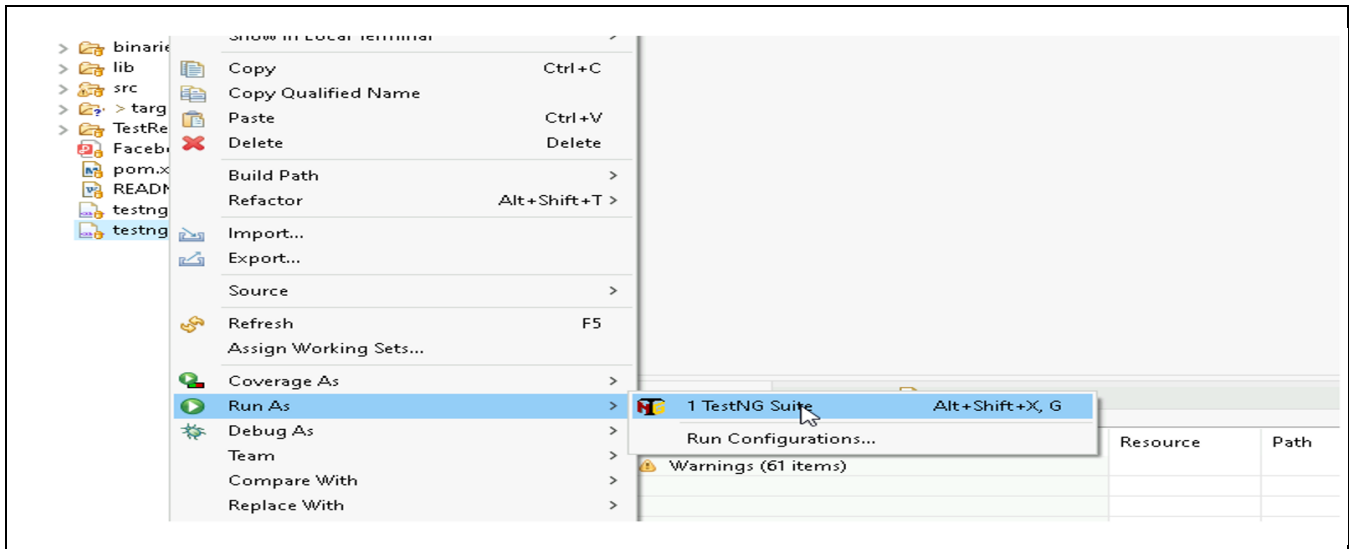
binarie
lib
src
> targ
TestRe
Facebo
pom.x
READN
testng
testng

Show in Local Terminal >
Copy Ctrl+C
Copy Qualified Name
Paste Ctrl+V
Delete Delete
Build Path >
Refactor Alt+Shift+T >
Import...
Export...
Source >
Refresh F5
Assign Working Sets...
Coverage As >
Run As >
Debug As >
Team >
Compare With >
Replace With >

1 TestNG Suite Alt+Shift+X, G
Run Configurations...

Resource
Path
Warnings (61 items)